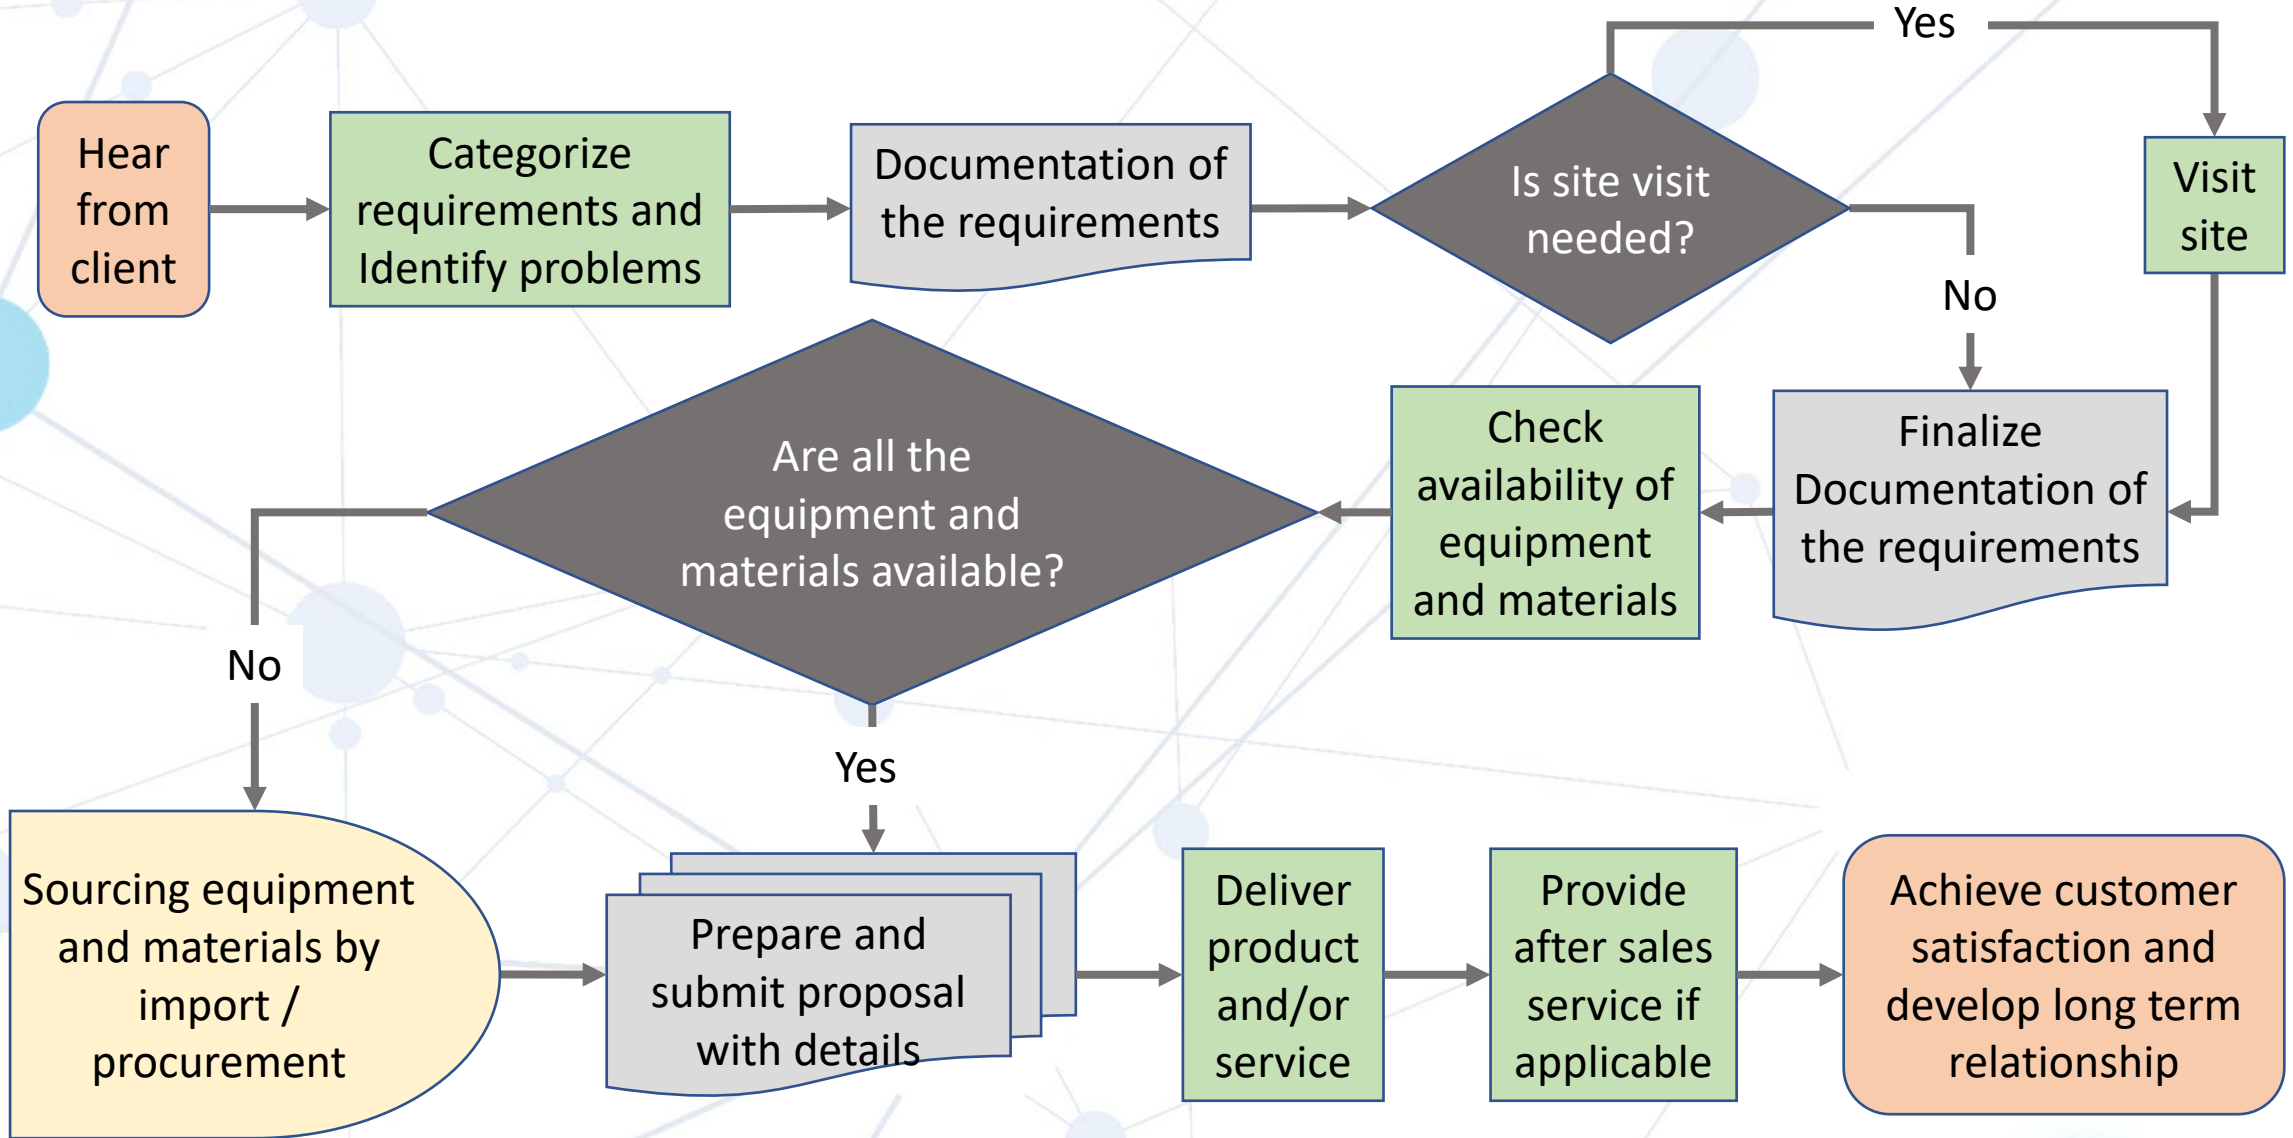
Hear from client

Categorize requirements and Identify problems

Documentation of the requirements

Is site visit needed?

Yes

Visit site

No

Finalize Documentation of the requirements

Check availability of equipment and materials

Are all the equipment and materials available?

No

Yes

Sourcing equipment and materials by import / procurement

Prepare and submit proposal with details

Deliver product and/or service

Provide after sales service if applicable

Achieve customer satisfaction and develop long term relationship